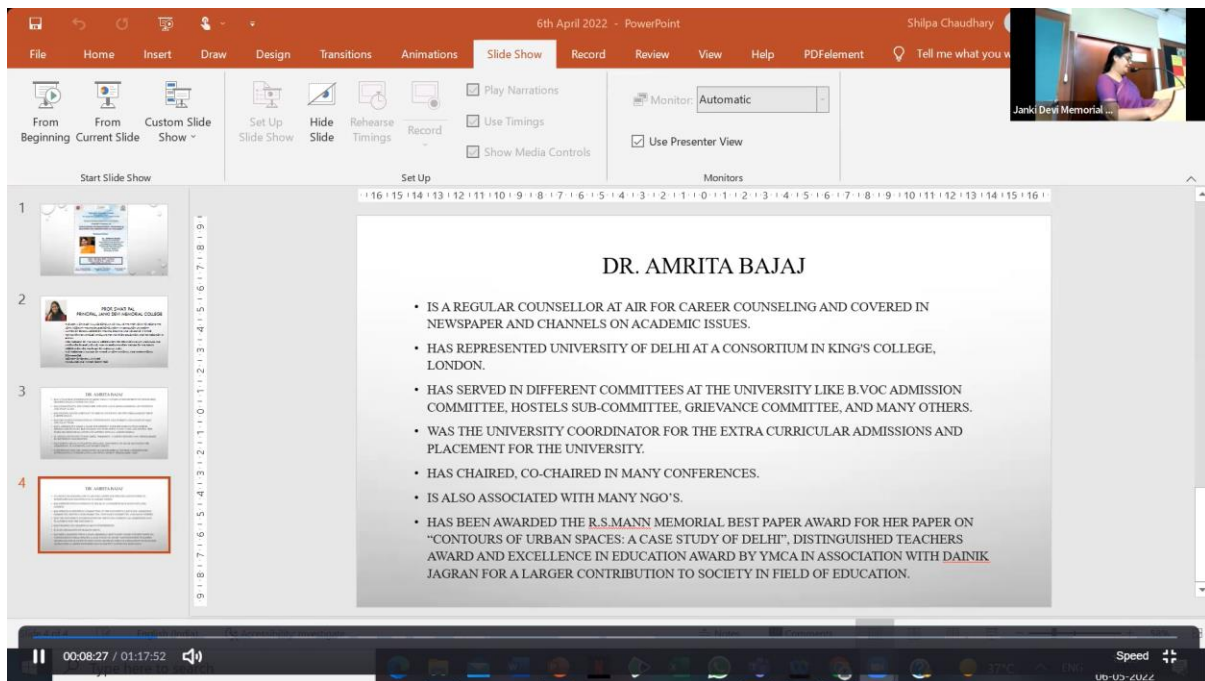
6th April 2022 - PowerPoint

Shilpa Chaudhary

File Home Insert Draw Design Transitions Animations Slide Show Record Review View Help PDFelement Tell me what you w

From Beginning From Current Slide Custom Slide Show

Start Slide Show

Set Up Slide Show Hide Slide Rehearse Timings Record

Play Narrations Use Timings Show Media Controls

Set Up

Monitor: Automatic

Use Presenter View

Monitors

Janki Devi Memorial ...

1

2

PROF. SWATI PAL PRINCIPAL, JANKI DEVI MEMORIAL COLLEGE

3

DR. AMRITA BAJAJ

4

DR. AMRITA BAJAJ

DR. AMRITA BAJAJ

• IS A REGULAR COUNSELLOR AT AIR FOR CAREER COUNSELING AND COVERED IN NEWSPAPER AND CHANNELS ON ACADEMIC ISSUES.

• HAS REPRESENTED UNIVERSITY OF DELHI AT A CONSORTIUM IN KING'S COLLEGE, LONDON.

• HAS SERVED IN DIFFERENT COMMITTEES AT THE UNIVERSITY LIKE B.VOC ADMISSION COMMITTEE, HOSTELS SUB-COMMITTEE, GRIEVANCE COMMITTEE, AND MANY OTHERS.

• WAS THE UNIVERSITY COORDINATOR FOR THE EXTRA CURRICULAR ADMISSIONS AND PLACEMENT FOR THE UNIVERSITY.

• HAS CHAIRED, CO-CHAIRED IN MANY CONFERENCES.

• IS ALSO ASSOCIATED WITH MANY NGO'S.

• HAS BEEN AWARDED THE R.S.MANN MEMORIAL BEST PAPER AWARD FOR HER PAPER ON "CONTOURS OF URBAN SPACES: A CASE STUDY OF DELHI", DISTINGUISHED TEACHERS AWARD AND EXCELLENCE IN EDUCATION AWARD BY YMCA IN ASSOCIATION WITH DAINIK JAGRAN FOR A LARGER CONTRIBUTION TO SOCIETY IN FIELD OF EDUCATION.

00:08:27 / 01:17:52

Speed

06-05-2022